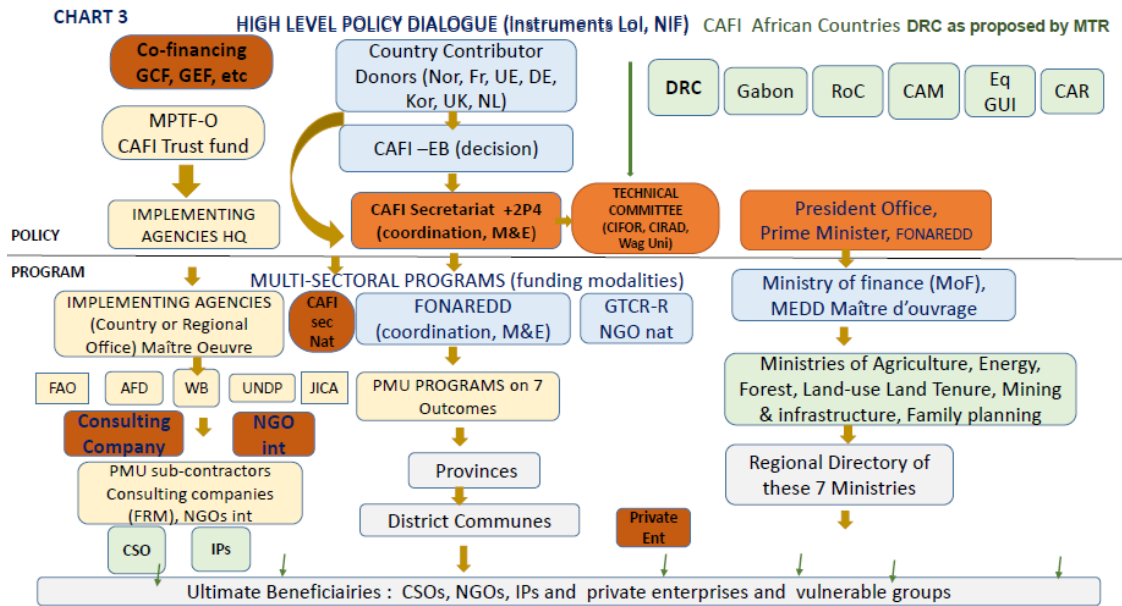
CHART 3

HIGH LEVEL POLICY DIALOGUE (Instruments LoI, NIF) CAFI African Countries DRC as proposed by MTR

Co-financing GCF, GEF, etc

Country Contributor Donors (Nor, Fr, UE, DE, Kor, UK, NL)

DRC

Gabon

RoC

CAM

Eq GUI

CAR

MPTF-O CAFI Trust fund

CAFI –EB (decision)

IMPLEMENTING AGENCIES HQ

CAFI Secretariat +2P4 (coordination, M&E)

TECHNICAL COMMITTEE (CIFOR, CIRAD, Wag Uni)

President Office, Prime Minister, FONAREDD

POLICY

PROGRAM

MULTI-SECTORAL PROGRAMS (funding modalities)

IMPLEMENTING AGENCIES (Country or Regional Office) Maître Oeuvre

CAFI sec Nat

FONAREDD (coordination, M&E)

GTCR-R NGO nat

Ministry of finance (MoF), MEDD Maître d'ouvrage

FAO

AFD

WB

UNDP

JICA

PMU PROGRAMS on 7 Outcomes

Ministries of Agriculture, Energy, Forest, Land-use Land Tenure, Mining & infrastructure, Family planning

Consulting Company

NGO int

Provinces

Regional Directory of these 7 Ministries

PMU sub-contractors Consulting companies (FRM), NGOs int

District Communes

Private Ent

CSO

IPs

Ultimate Beneficiairies : CSOs, NGOs, IPs and private enterprises and vulnerable groups